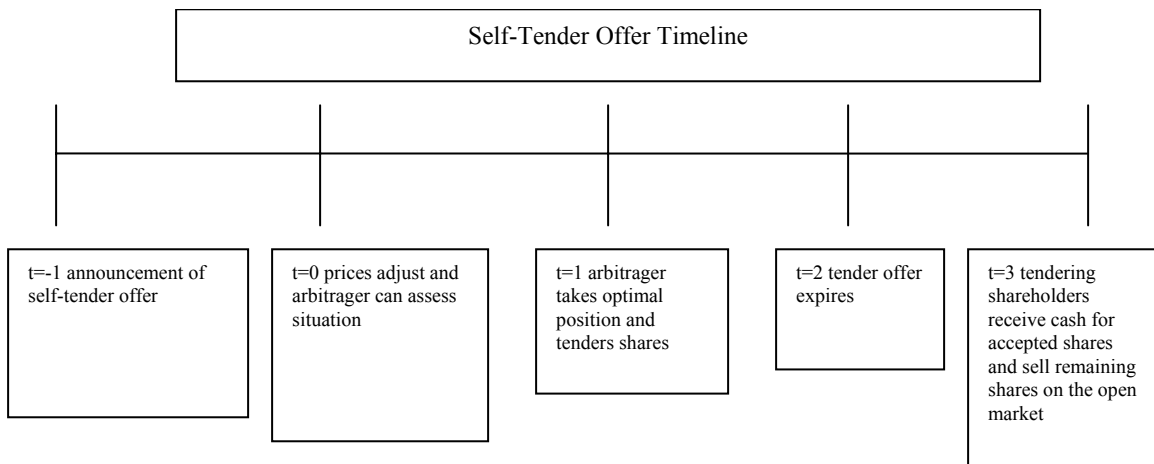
Self-Tender Offer Timeline

t=-1 announcement of self-tender offer

t=0 prices adjust and arbitrager can assess situation

t=1 arbitrager takes optimal position and tenders shares

t=2 tender offer expires

t=3 tendering shareholders receive cash for accepted shares and sell remaining shares on the open market